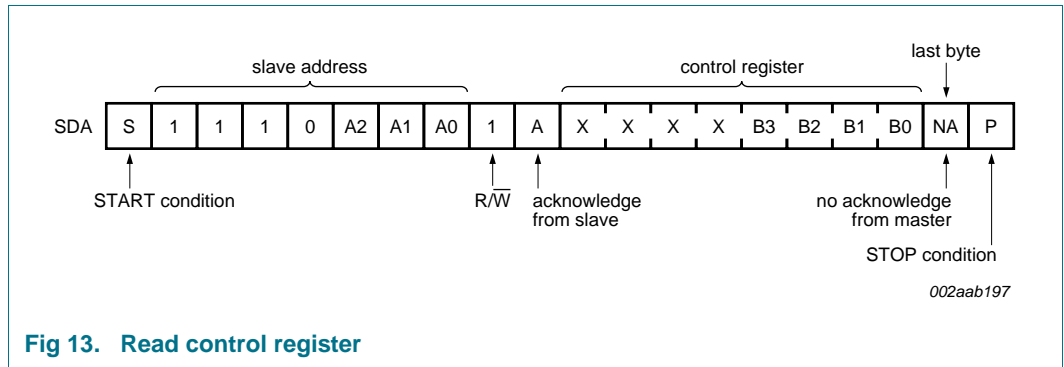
slave address

control register

last byte

| SDA | S | 1 | 1 | 1 | 0 | A2 | A1 | A0 | 1 | A | X | X | X | X | B3 | B2 | B1 | B0 | NA | P |
|---|---|---|---|---|---|---|---|---|---|---|---|---|---|---|---|---|---|---|---|---|

START condition

$R/\overline{W}$

acknowledge from slave

no acknowledge from master

STOP condition

002aab197

Fig 13. Read control register